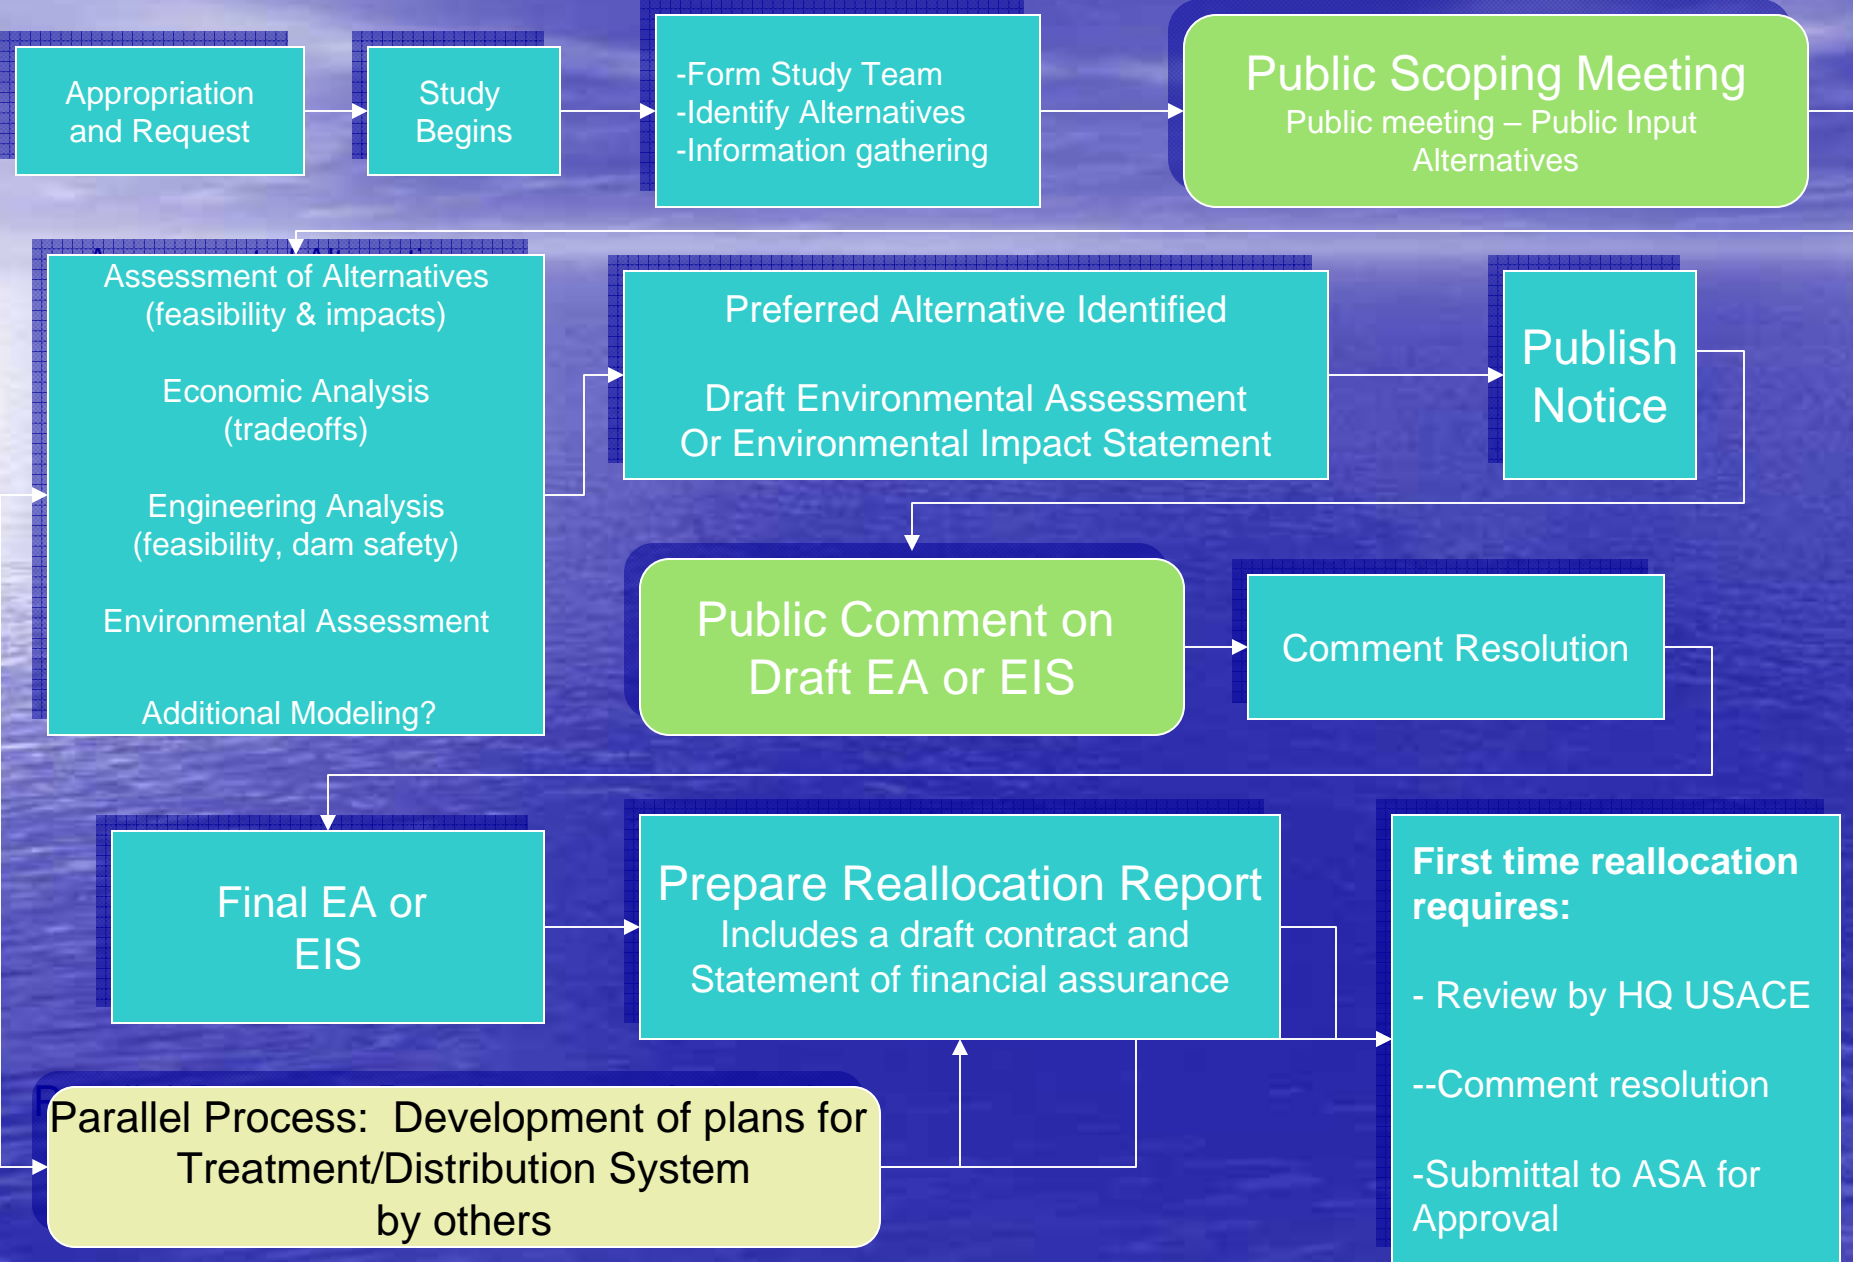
Appropriation and Request

Study Begins

-Form Study Team
-Identify Alternatives
-Information gathering

Public Scoping Meeting
Public meeting – Public Input
Alternatives

Assessment of Alternatives (feasibility & impacts)

Economic Analysis (tradeoffs)

Engineering Analysis (feasibility, dam safety)

Environmental Assessment

Additional Modeling?

Preferred Alternative Identified

Draft Environmental Assessment
Or Environmental Impact Statement

Publish Notice

Public Comment on Draft EA or EIS

Comment Resolution

Final EA or EIS

Prepare Reallocation Report
Includes a draft contract and Statement of financial assurance

First time reallocation requires:

- Review by HQ USACE

--Comment resolution

-Submittal to ASA for Approval

Parallel Process: Development of plans for Treatment/Distribution System by others